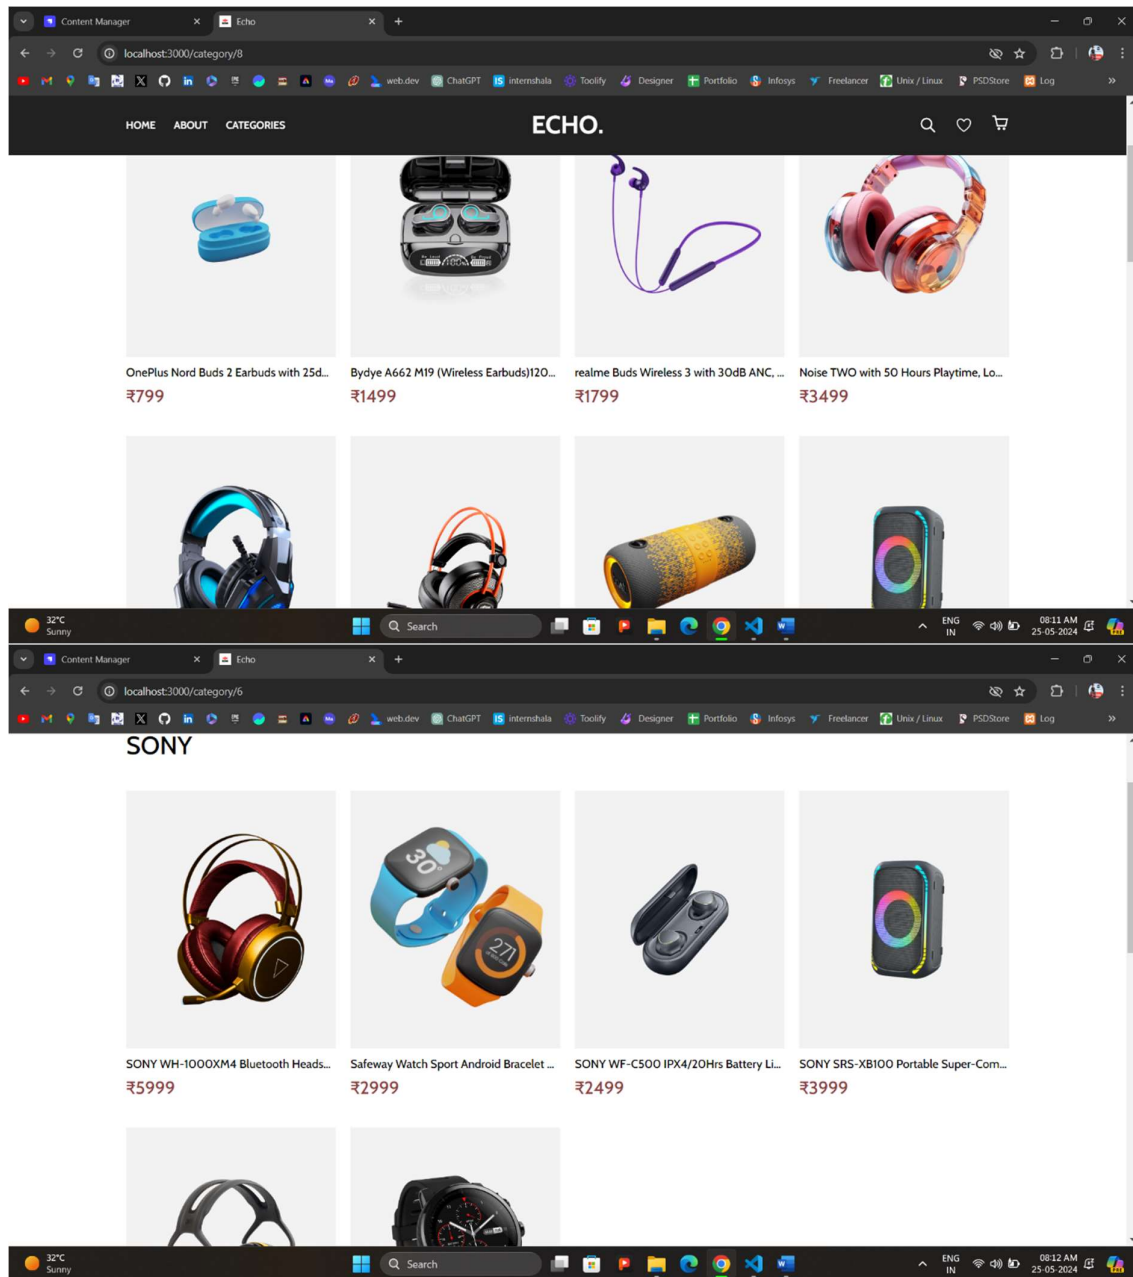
Content Manager × Echo × +

localhost:3000/category/8

web.dev ChatGPT internshala Toolify Designer Portfolio Infosys Freelancer Unix / Linux PSDStore Log »

HOME ABOUT CATEGORIES ECHO.

OnePlus Nord Buds 2 Earbuds with 25d...
₹799

Bydye A662 M19 (Wireless Earbuds)120...
₹1499

realme Buds Wireless 3 with 30dB ANC, ...
₹1799

Noise TWO with 50 Hours Playtime, Lo...
₹3499

32°C Sunny Search ENG IN 08:11 AM 25-05-2024

Content Manager × Echo × +

localhost:3000/category/6

web.dev ChatGPT internshala Toolify Designer Portfolio Infosys Freelancer Unix / Linux PSDStore Log »

SONY

SONY WH-1000XM4 Bluetooth Heads...
₹5999

Safeway Watch Sport Android Bracelet ...
₹2999

SONY WF-C500 IPX4/20Hrs Battery Li...
₹2499

SONY SRS-XB100 Portable Super-Com...
₹3999

32°C Sunny Search ENG IN 08:12 AM 25-05-2024